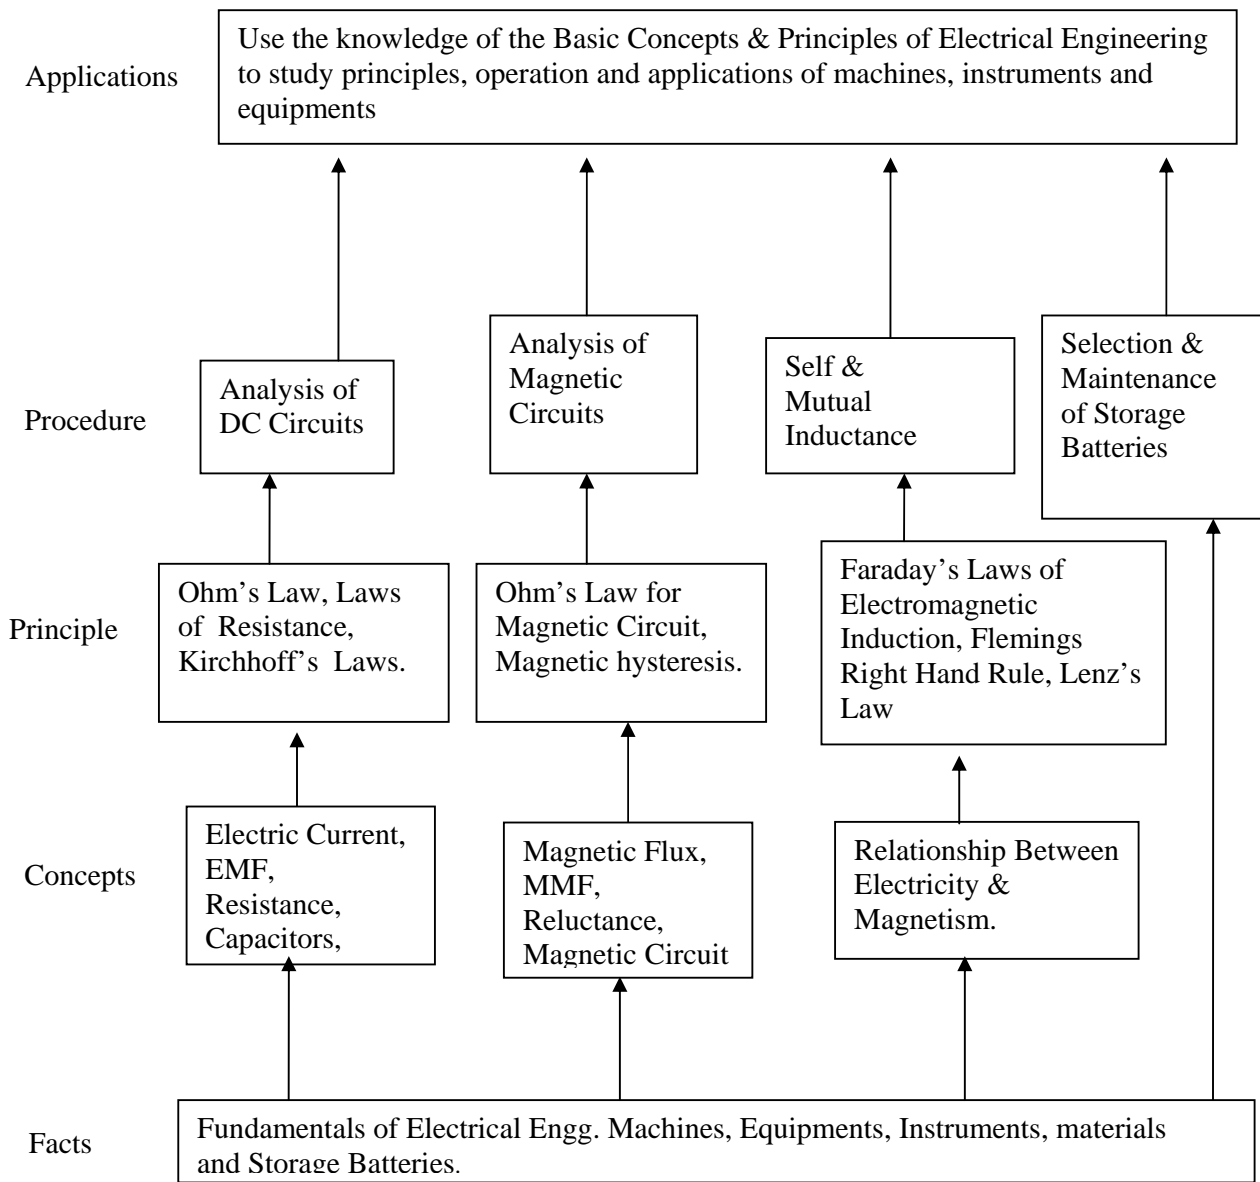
Applications

Use the knowledge of the Basic Concepts & Principles of Electrical Engineering to study principles, operation and applications of machines, instruments and equipments

Procedure

Analysis of DC Circuits

Analysis of Magnetic Circuits

Self & Mutual Inductance

Selection & Maintenance of Storage Batteries

Principle

Ohm's Law, Laws of Resistance, Kirchhoff's Laws.

Ohm's Law for Magnetic Circuit, Magnetic hysteresis.

Faraday's Laws of Electromagnetic Induction, Flemings Right Hand Rule, Lenz's Law

Concepts

Electric Current, EMF, Resistance, Capacitors,

Magnetic Flux, MMF, Reluctance, Magnetic Circuit

Relationship Between Electricity & Magnetism.

Facts

Fundamentals of Electrical Engg. Machines, Equipments, Instruments, materials and Storage Batteries.